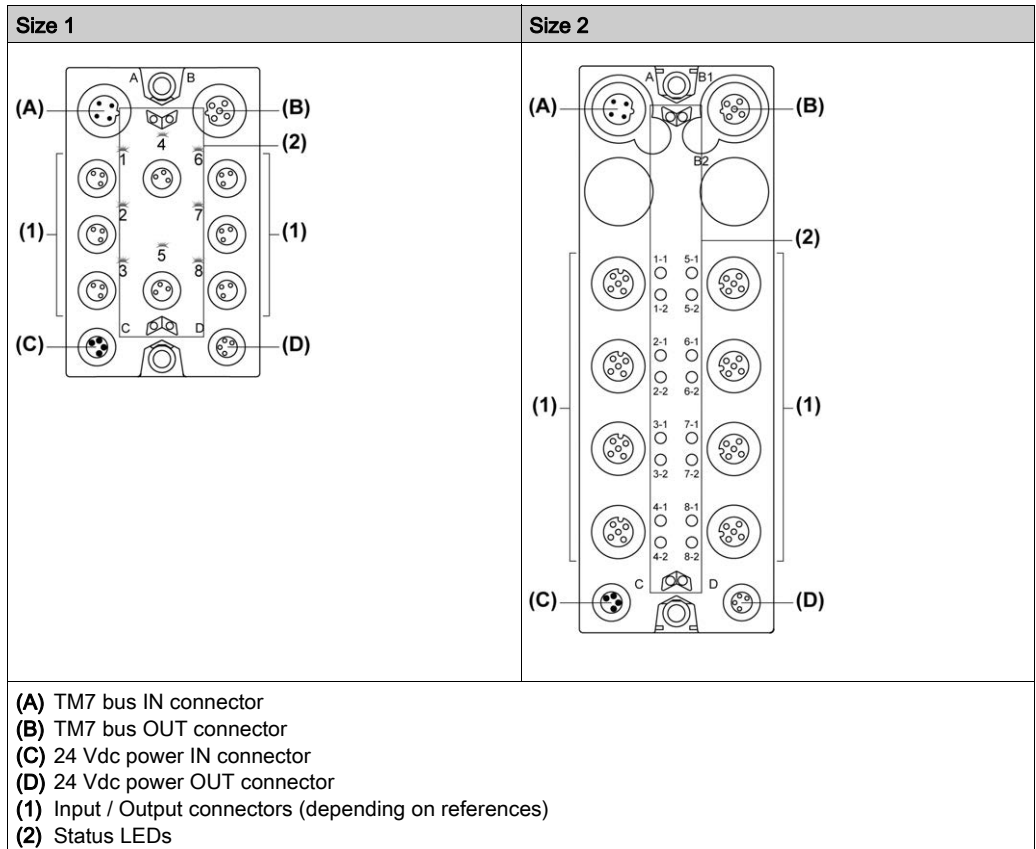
| Size 1 | Size 2 |
|---|---|
| A B (A) (B) 4 (2) 1 6 2 7 (1) (1) 5 3 8 C D (C) (D) | A B1 (A) (B) B2 (2) 1-1 5-1 1-2 5-2 2-1 6-1 2-2 6-2 (1) (1) 3-1 7-1 3-2 7-2 4-1 8-1 4-2 8-2 C D (C) (D) |

(A) TM7 bus IN connector
(B) TM7 bus OUT connector
(C) 24 Vdc power IN connector
(D) 24 Vdc power OUT connector
(1) Input / Output connectors (depending on references)
(2) Status LEDs